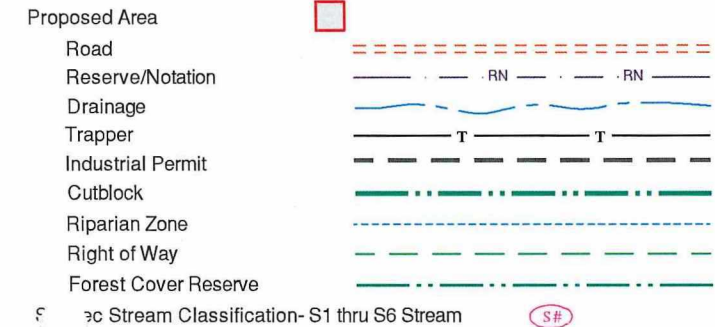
Proposed Area

Road

Reserve/Notation — RN — RN

Drainage

Trapper — T — T

Industrial Permit

Cutblock

Riparian Zone

Right of Way

Forest Cover Reserve

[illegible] ec Stream Classification- S1 thru S6 Stream S#